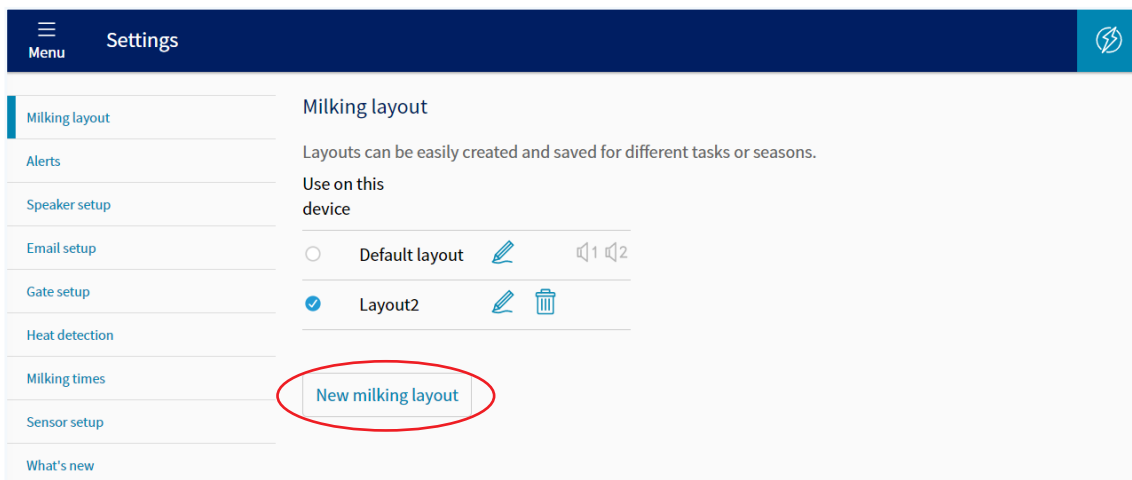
Menu

Settings

Milking layout
Alerts
Speaker setup
Email setup
Gate setup
Heat detection
Milking times
Sensor setup
What's new

Milking layout

Layouts can be easily created and saved for different tasks or seasons.

Use on this device

Default layout 1 2

Layout2

New milking layout